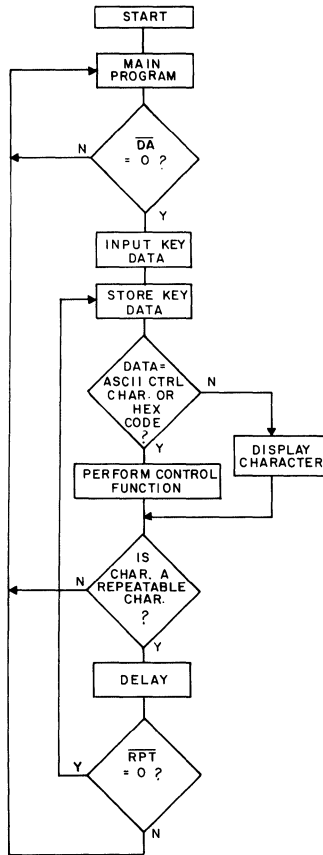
START

MAIN PROGRAM

N

$\overline{DA}$ = 0 ?

Y

INPUT KEY DATA

STORE KEY DATA

DATA= ASCII CTRL CHAR. OR HEX CODE ?

N

Y

DISPLAY CHARACTER

PERFORM CONTROL FUNCTION

N

IS CHAR. A REPEATABLE CHAR. ?

Y

DELAY

Y

$\overline{RPT}$ = 0 ?

N